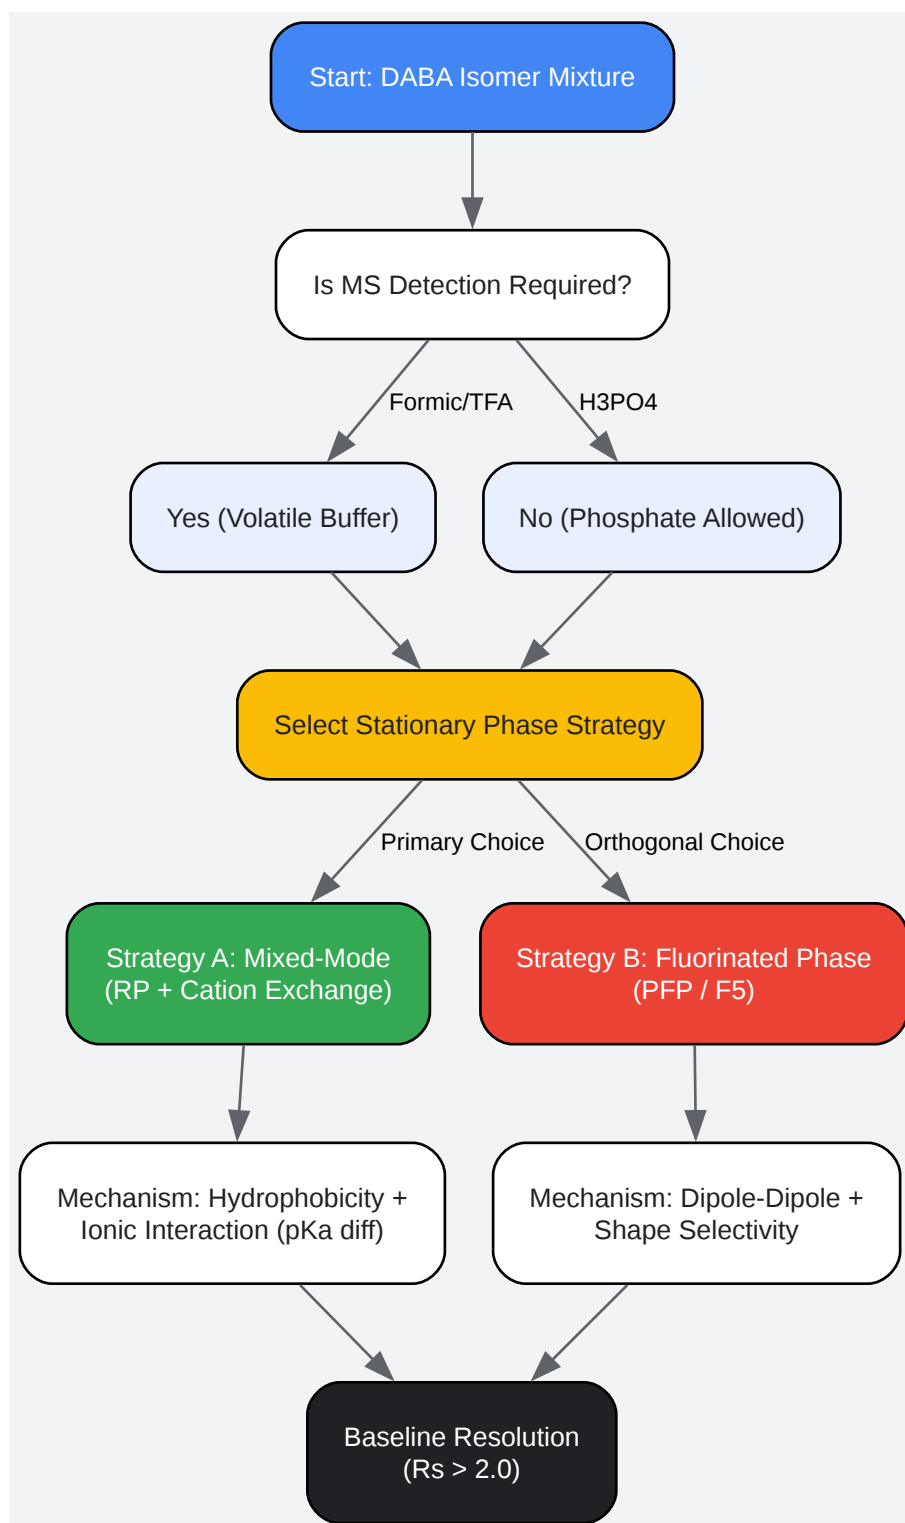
Start: DABA Isomer Mixture

Is MS Detection Required?

Formic/TFA

H3PO4

Yes (Volatile Buffer)

No (Phosphate Allowed)

Select Stationary Phase Strategy

Primary Choice

Orthogonal Choice

Strategy A: Mixed-Mode (RP + Cation Exchange)

Strategy B: Fluorinated Phase (PFP / F5)

Mechanism: Hydrophobicity + Ionic Interaction (pKa diff)

Mechanism: Dipole-Dipole + Shape Selectivity

Baseline Resolution (Rs > 2.0)